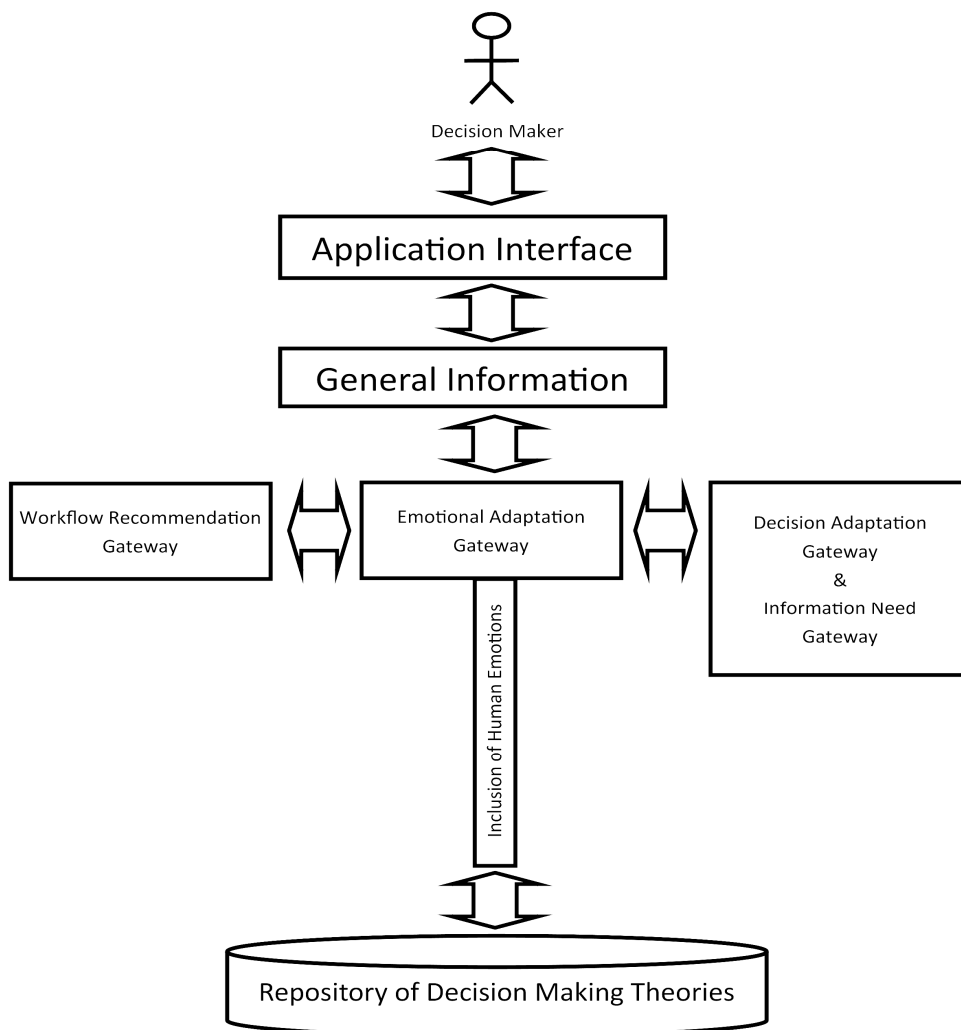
Decision Maker

Application Interface

General Information

Workflow Recommendation Gateway

Emotional Adaptation Gateway

Decision Adaptation Gateway & Information Need Gateway

Inclusion of Human Emotions

Repository of Decision Making Theories